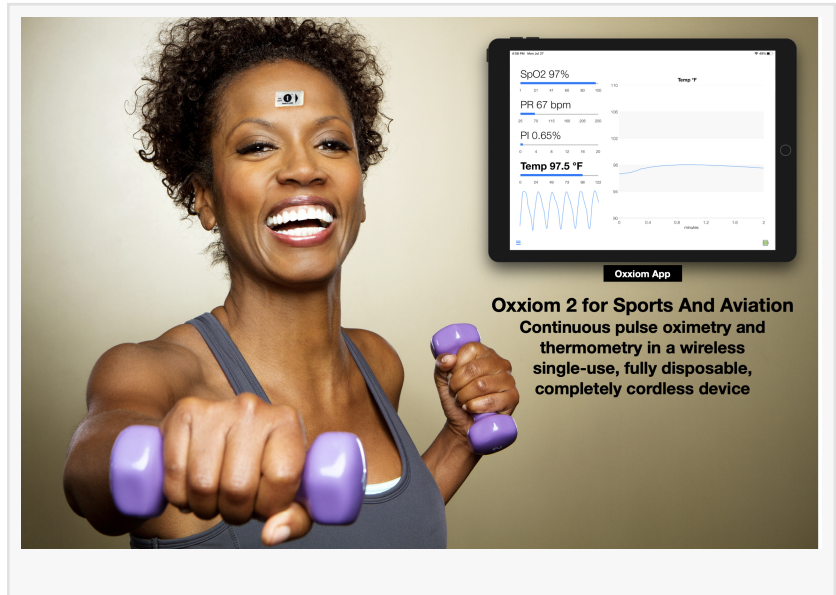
SpO2 97%

1 21 41 61 80 100

PR 67 bpm

25 75 115 160 200 250

PI 0.65%

0 4 8 12 16 20

Temp 97.5 °F

0 24 48 72 96 120

Temp °F

110

105

100

95

90

85

0 0.4 0.8 1.2 1.6 2

minutes

Oxxiom App

Oxxiom 2 for Sports And Aviation

Continuous pulse oximetry and thermometry in a wireless single-use, fully disposable, completely cordless device